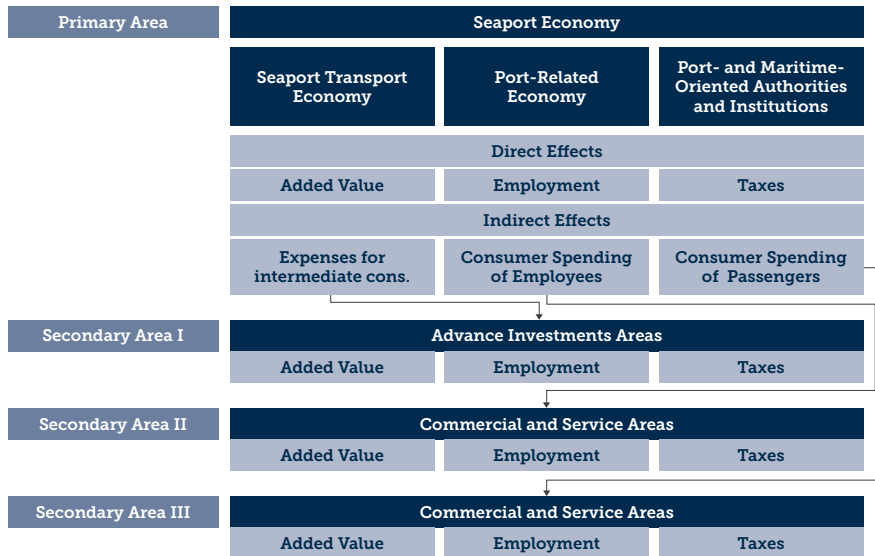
Primary Area

Seaport Economy

Seaport Transport Economy

Port-Related Economy

Port- and Maritime-Oriented Authorities and Institutions

Direct Effects

Added Value

Employment

Taxes

Indirect Effects

Expenses for intermediate cons.

Consumer Spending of Employees

Consumer Spending of Passengers

Secondary Area I

Advance Investments Areas

Added Value

Employment

Taxes

Secondary Area II

Commercial and Service Areas

Added Value

Employment

Taxes

Secondary Area III

Commercial and Service Areas

Added Value

Employment

Taxes